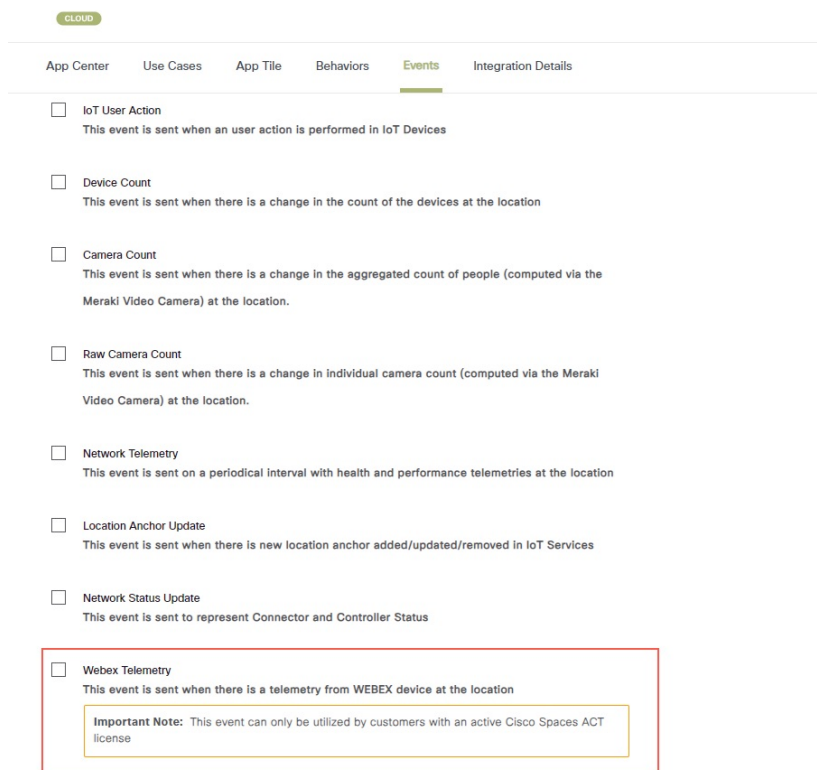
CLOUD

App Center Use Cases App Tile Behaviors Events Integration Details

IoT User Action
This event is sent when an user action is performed in IoT Devices

Device Count
This event is sent when there is a change in the count of the devices at the location

Camera Count
This event is sent when there is a change in the aggregated count of people (computed via the Meraki Video Camera) at the location.

Raw Camera Count
This event is sent when there is a change in individual camera count (computed via the Meraki Video Camera) at the location.

Network Telemetry
This event is sent on a periodical interval with health and performance telemetries at the location

Location Anchor Update
This event is sent when there is new location anchor added/updated/removed in IoT Services

Network Status Update
This event is sent to represent Connector and Controller Status

Webex Telemetry
This event is sent when there is a telemetry from WEBEX device at the location

Important Note: This event can only be utilized by customers with an active Cisco Spaces ACT license